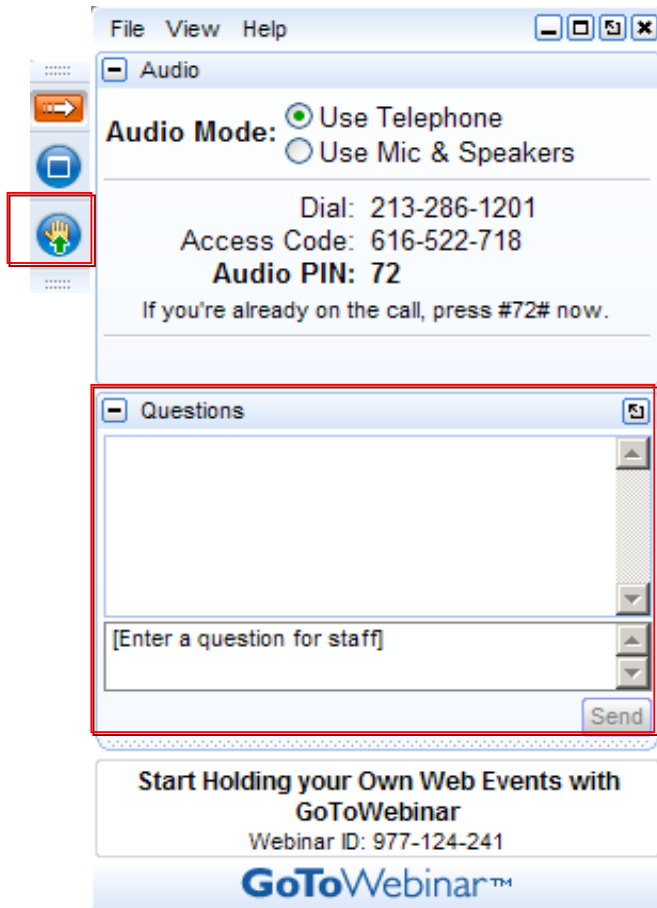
File View Help

Audio

Audio Mode: Use Telephone
Use Mic & Speakers

Dial: 213-286-1201
Access Code: 616-522-718
Audio PIN: 72
If you're already on the call, press #72# now.

Questions

[Enter a question for staff]

Send

Start Holding your Own Web Events with GoToWebinar
Webinar ID: 977-124-241

GoToWebinar™